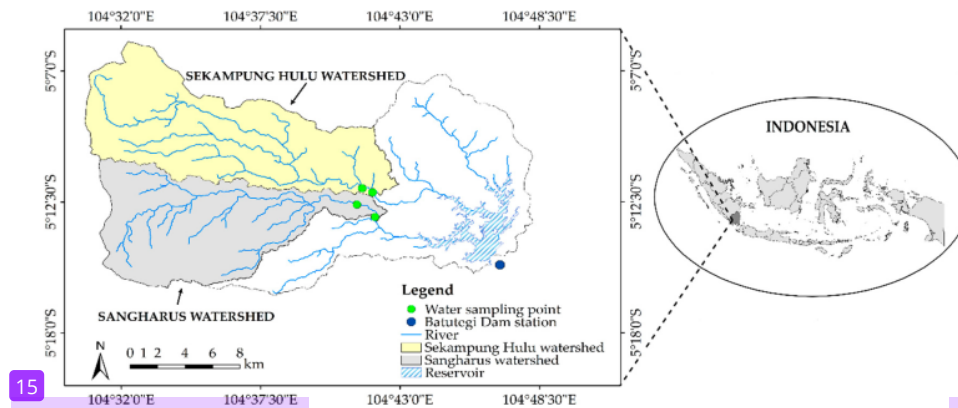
104°32'0"E 104°37'30"E 104°43'0"E 104°48'30"E

5°7'0"S 5°12'30"S 5°18'0"S

5°7'0"S 5°12'30"S 5°18'0"S

SEKAMPUNG HULU WATERSHED

SANGHARUS WATERSHED

INDONESIA

Legend
Water sampling point
Batutegi Dam station
River
Sekampung Hulu watershed
Sangharus watershed
Reservoir

N

0 1 2 4 6 8 km

104°32'0"E 104°37'30"E 104°43'0"E 104°48'30"E

15